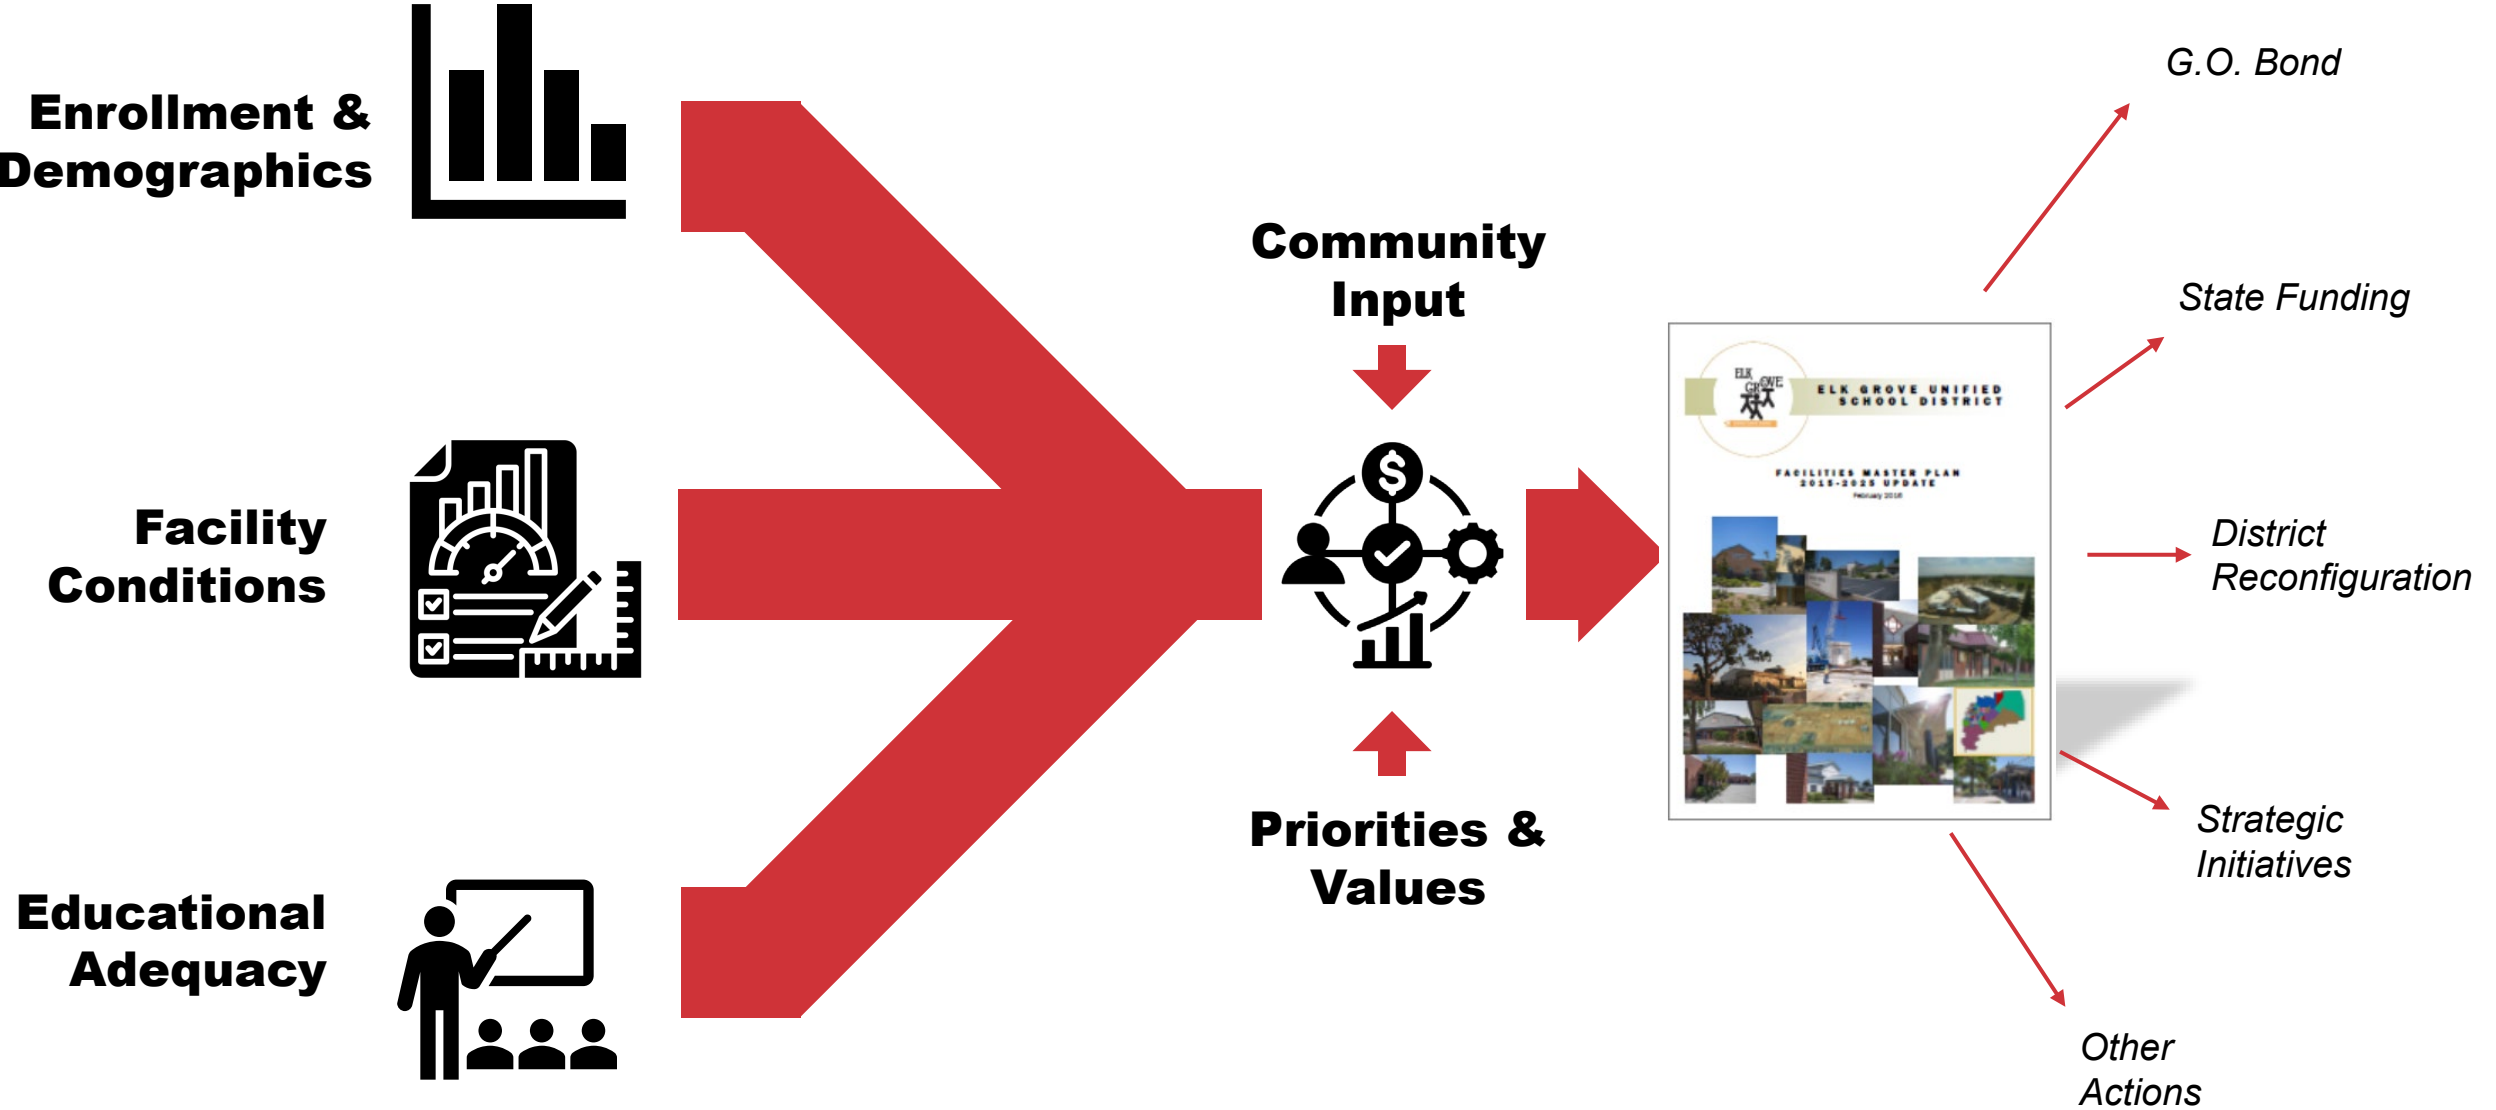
Enrollment & Demographics

Facility Conditions

Educational Adequacy

Community Input

Priorities & Values

ELK GROVE

ELK GROVE UNIFIED SCHOOL DISTRICT

FACILITIES MASTER PLAN
2015-2025 UPDATE
February 2016

G.O. Bond

State Funding

District Reconfiguration

Strategic Initiatives

Other Actions